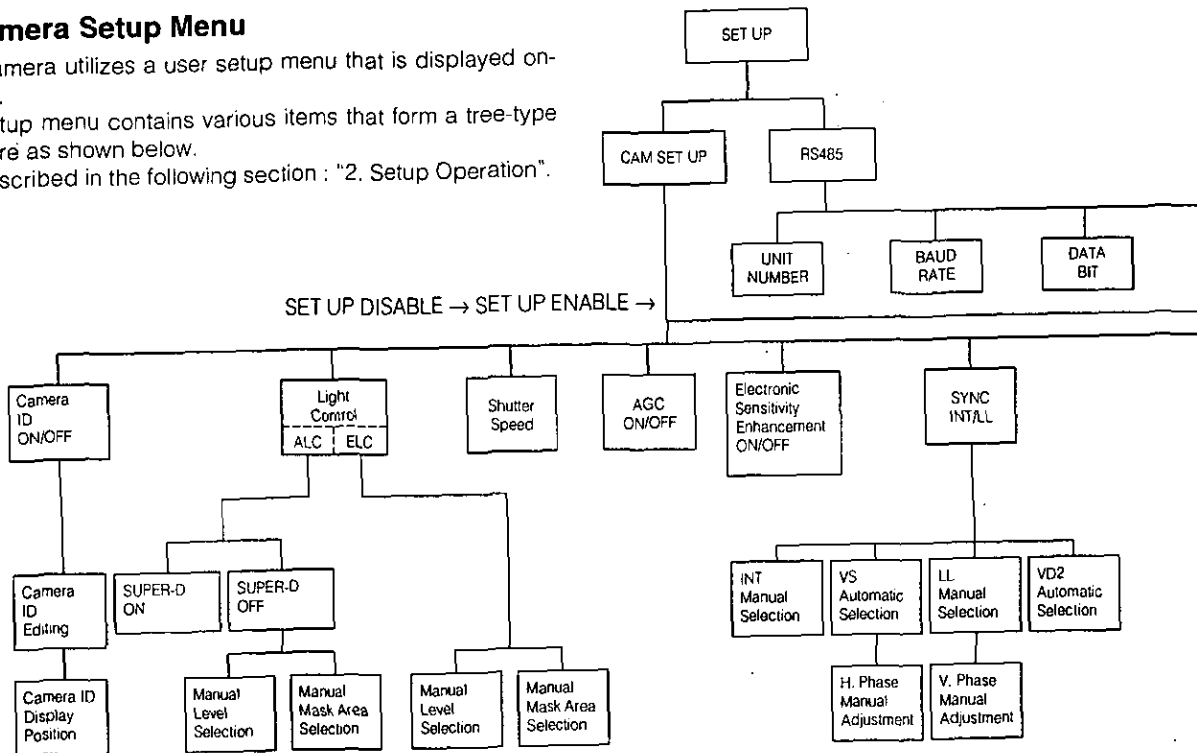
mera Setup Menu

amera utilizes a user setup menu that is displayed on-.

tup menu contains various items that form a tree-type re as shown below.

scribed in the following section : "2. Setup Operation".

SET UP

CAM SET UP

RS485

UNIT NUMBER

BAUD RATE

DATA BIT

SET UP DISABLE → SET UP ENABLE →

Camera ID ON/OFF

Light Control

ALC

ELC

Shutter Speed

AGC ON/OFF

Electronic Sensitivity Enhancement ON/OFF

SYNC INT/LL

Camera ID Editing

SUPER-D ON

SUPER-D OFF

INT Manual Selection

VS Automatic Selection

LL Manual Selection

VD2 Automatic Selection

Camera ID Display Position

Manual Level Selection

Manual Mask Area Selection

Manual Level Selection

Manual Mask Area Selection

H. Phase Manual Adjustment

V. Phase Manual Adjustment